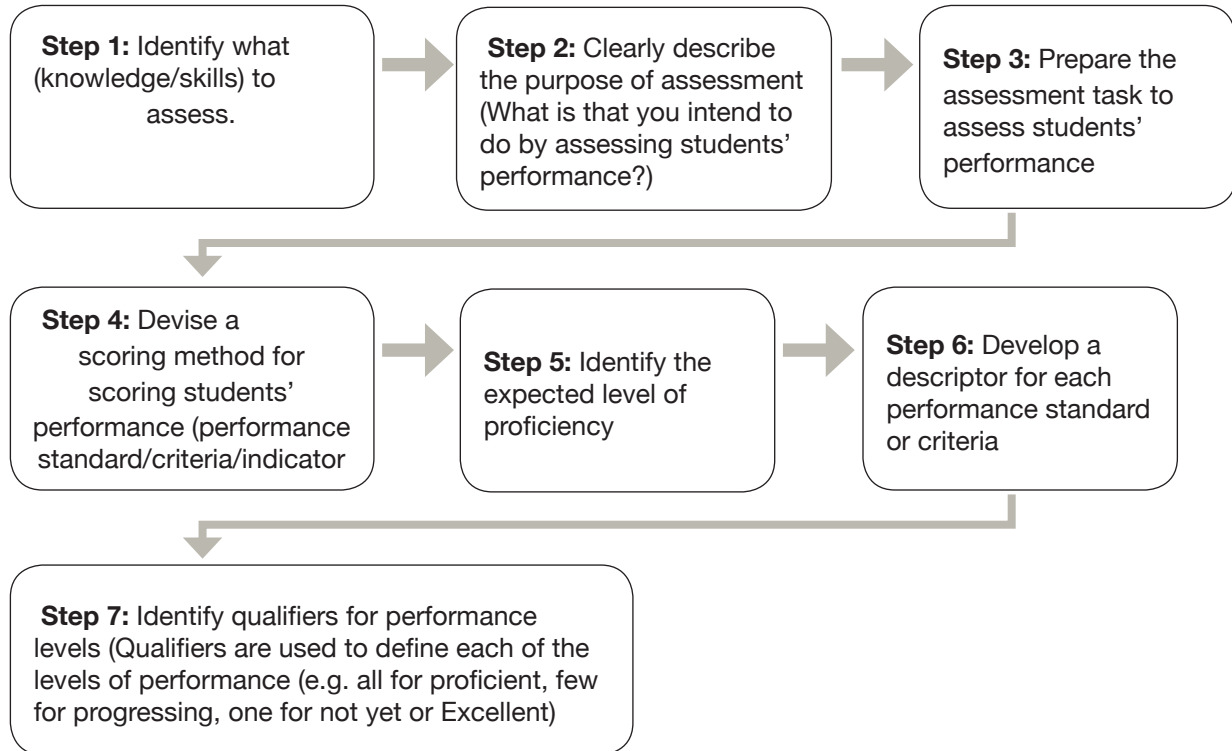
Step 1: Identify what (knowledge/skills) to assess.

Step 2: Clearly describe the purpose of assessment (What is that you intend to do by assessing students' performance?)

Step 3: Prepare the assessment task to assess students' performance

Step 4: Devise a scoring method for scoring students' performance (performance standard/criteria/indicator

Step 5: Identify the expected level of proficiency

Step 6: Develop a descriptor for each performance standard or criteria

Step 7: Identify qualifiers for performance levels (Qualifiers are used to define each of the levels of performance (e.g. all for proficient, few for progressing, one for not yet or Excellent)